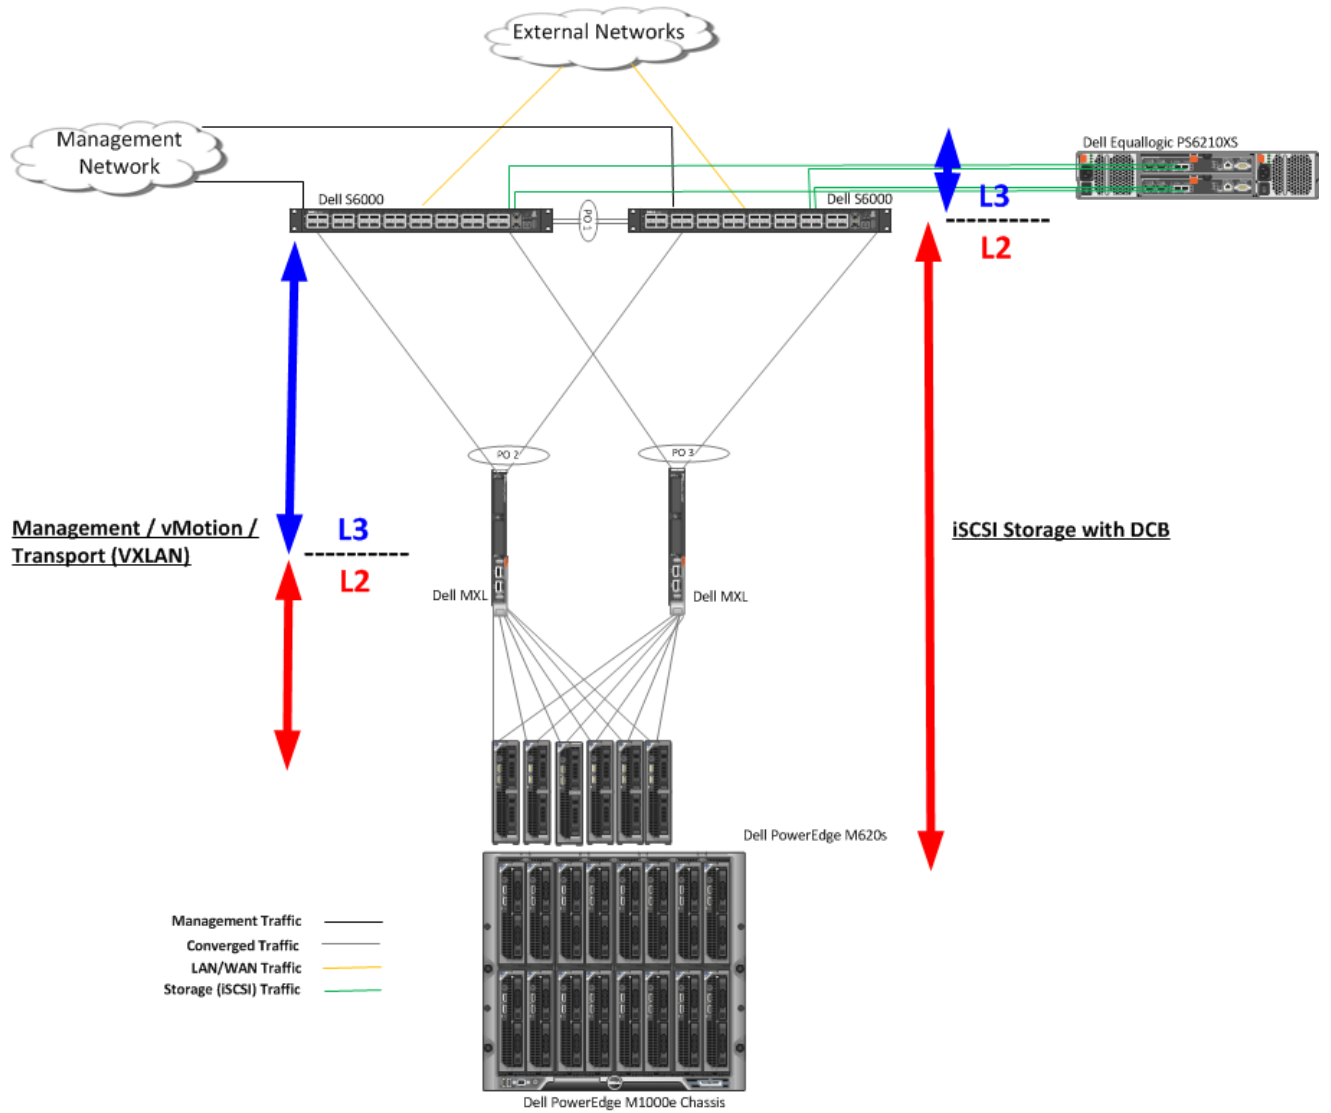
External Networks

Management Network

Dell Equallogic PS6210XS

Dell S6000

PO 1

Dell S6000

L3

L2

PO 2

PO 3

Management / vMotion / Transport (VXLAN)

L3

L2

iSCSI Storage with DCB

Dell MXL

Dell MXL

Dell PowerEdge M620s

Management Traffic

Converged Traffic

LAN/WAN Traffic

Storage (iSCSI) Traffic

Dell PowerEdge M1000e Chassis